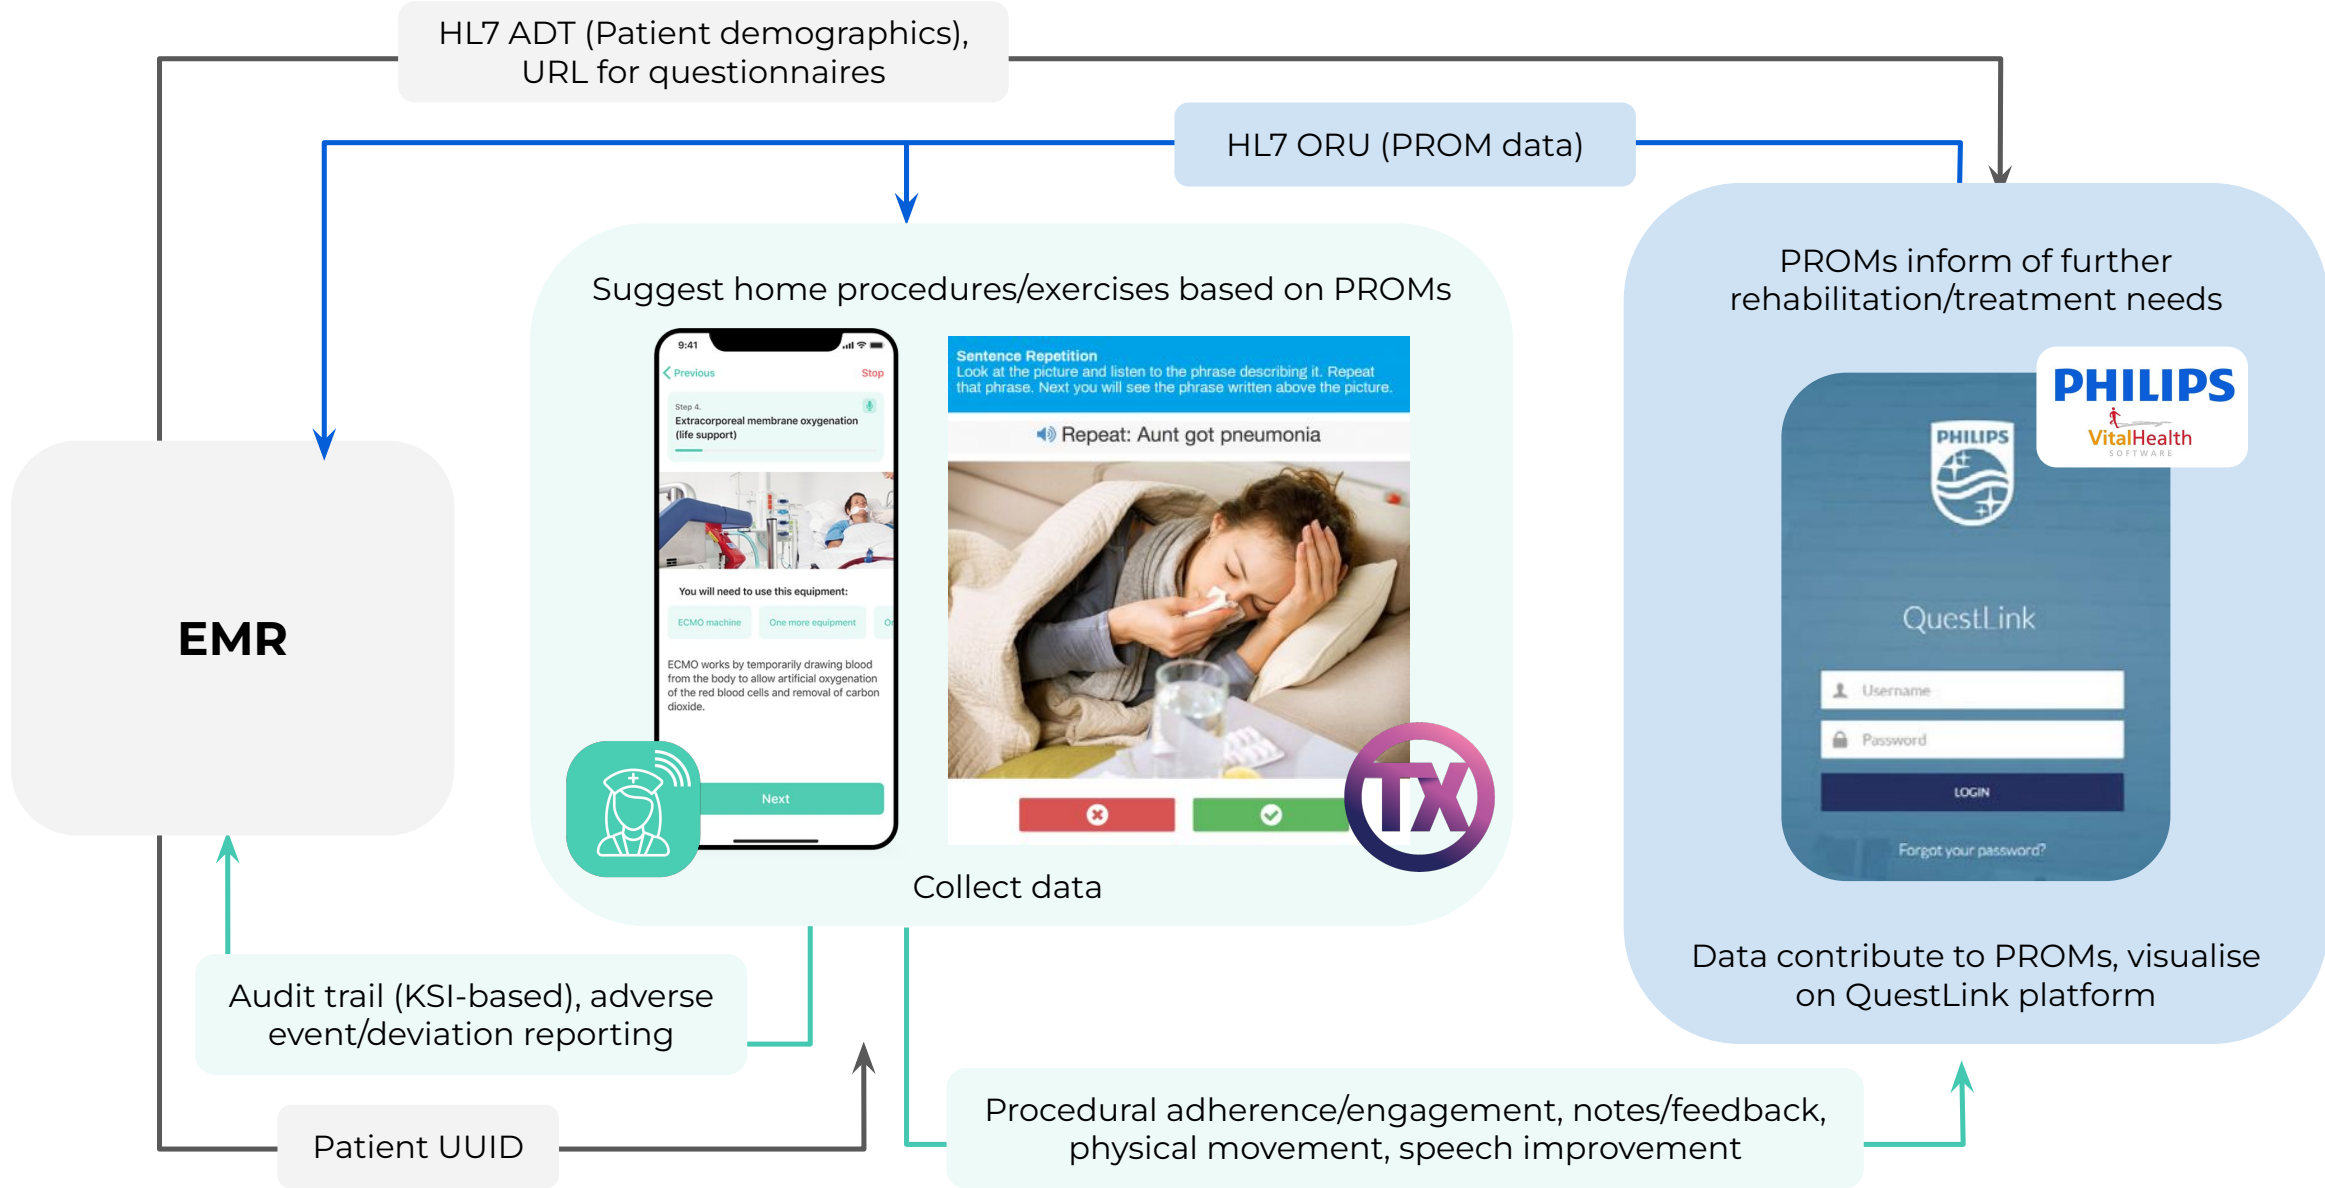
HL7 ADT (Patient demographics), URL for questionnaires

HL7 ORU (PROM data)

Suggest home procedures/exercises based on PROMs

9:41

Previous

Stop

Step 4.

Extracorporeal membrane oxygenation (life support)

You will need to use this equipment:

ECMO machine

One more equipment

ECMO works by temporarily drawing blood from the body to allow artificial oxygenation of the red blood cells and removal of carbon dioxide.

Next

Sentence Repetition

Look at the picture and listen to the phrase describing it. Repeat that phrase. Next you will see the phrase written above the picture.

Repeat: Aunt got pneumonia

TX

Collect data

PROMs inform of further rehabilitation/treatment needs

PHILIPS

VitalHealth SOFTWARE

PHILIPS

QuestLink

Username

Password

LOGIN

Forgot your password?

Data contribute to PROMs, visualise on QuestLink platform

EMR

Audit trail (KSI-based), adverse event/deviation reporting

Patient UUID

Procedural adherence/engagement, notes/feedback, physical movement, speech improvement